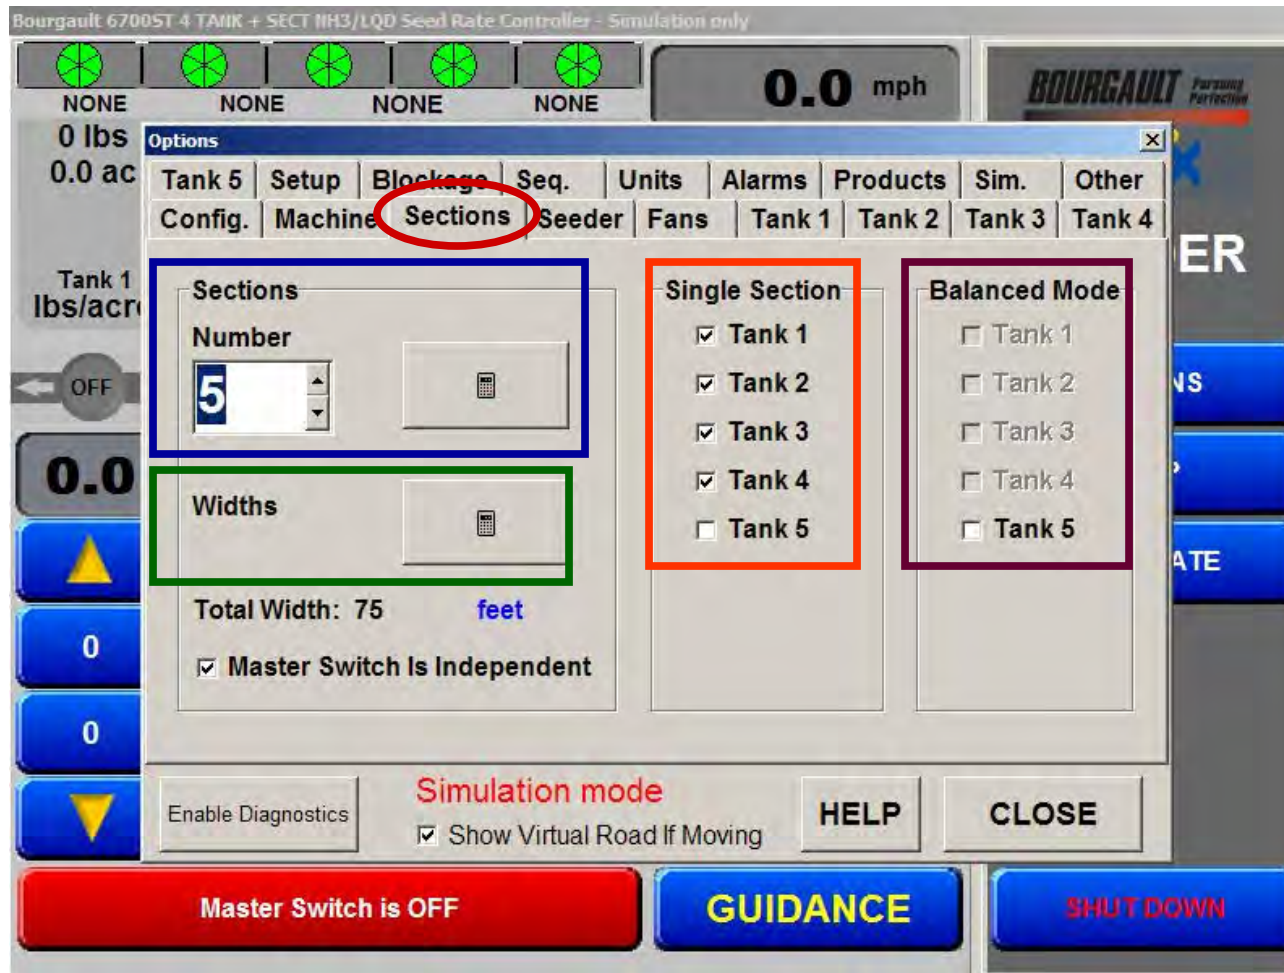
Bourgault 6700ST 4 TANK + SECT NH3/LQD Seed Rate Controller - Simulation only

NONE NONE NONE NONE

0.0 mph

BOURGAULT Pursuing Perfection

0 lbs
0.0 ac

Tank 1
lbs/acr

OFF

0.0

0

0

Options

Tank 5 | Setup | Blockage | Seq. | Units | Alarms | Products | Sim. | Other
Config. | Machine | Sections | Seeder | Fans | Tank 1 | Tank 2 | Tank 3 | Tank 4

Sections
Number
5

Widths

Total Width: 75 feet

☑ Master Switch Is Independent

Single Section
☑ Tank 1
☑ Tank 2
☑ Tank 3
☑ Tank 4
☐ Tank 5

Balanced Mode
☐ Tank 1
☐ Tank 2
☐ Tank 3
☐ Tank 4
☐ Tank 5

ER

NS

ATE

Enable Diagnostics

Simulation mode
☑ Show Virtual Road If Moving

HELP

CLOSE

Master Switch is OFF

GUIDANCE

SHUT DOWN